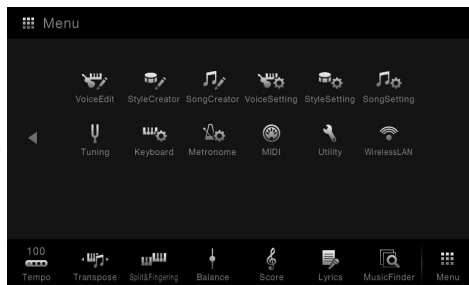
Menu

VoiceEdit StyleCreator SongCreator VoiceSetting StyleSetting SongSetting

Tuning Keyboard Metronome MIDI Utility WirelessLAN

100
Tempo Transpose Split&Fingering Balance Score Lyrics MusicFinder Menu